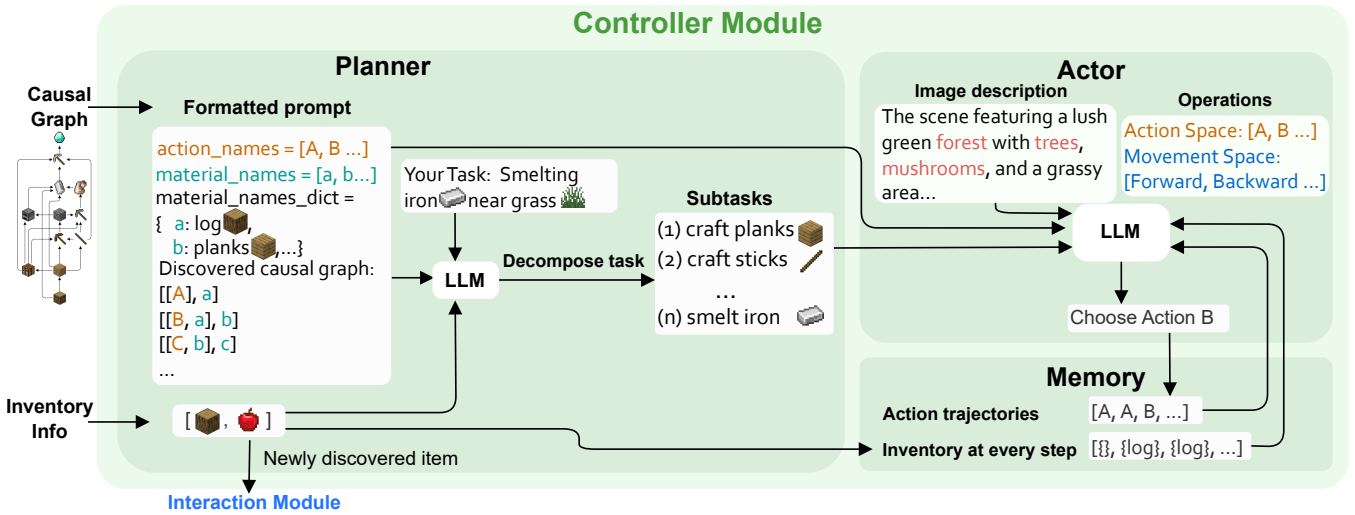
Controller Module

Causal Graph

Planner

Formatted prompt

action_names = [A, B ...]
material_names = [a, b...]
material_names_dict = { a: log, b: planks,...}
Discovered causal graph:
[[A], a]
[[B, a], b]
[[C, b], c]
...

Your Task: Smelting iron near grass

LLM

Decompose task

Subtasks
(1) craft planks
(2) craft sticks
...
(n) smelt iron

Inventory Info

[ , ]

Newly discovered item

Interaction Module

Actor

Image description
The scene featuring a lush green forest with trees, mushrooms, and a grassy area...

Operations
Action Space: [A, B ...]
Movement Space: [Forward, Backward ...]

LLM

Choose Action B

Memory

Action trajectories [A, A, B, ...]

Inventory at every step [{}, {log}, {log}, ...]